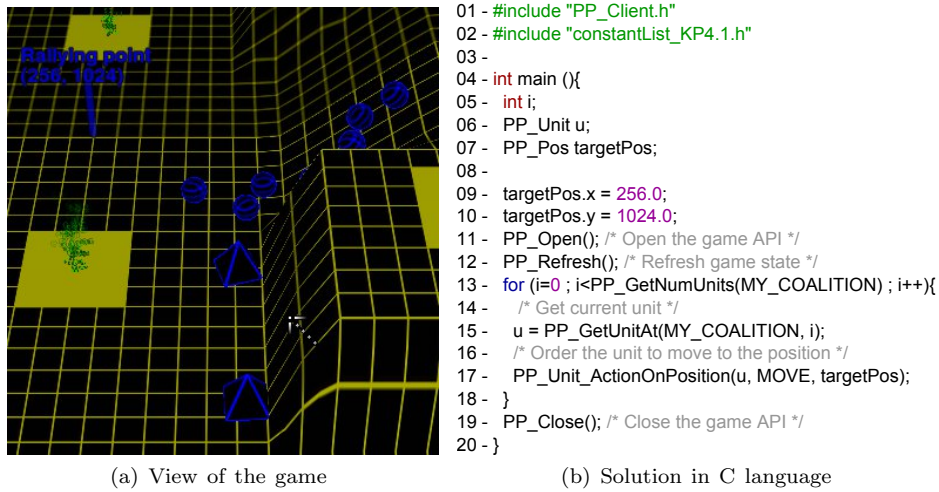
Rallying point
(256, 1024)

01 - #include "PP_Client.h"
02 - #include "constantList_KP4.1.h"
03 -
04 - int main (){
05 - int i;
06 - PP_Unit u;
07 - PP_Pos targetPos;
08 -
09 - targetPos.x = 256.0;
10 - targetPos.y = 1024.0;
11 - PP_Open(); /* Open the game API */
12 - PP_Refresh(); /* Refresh game state */
13 - for (i=0 ; i<PP_GetNumUnits(MY_COALITION) ; i++){
14 - /* Get current unit */
15 - u = PP_GetUnitAt(MY_COALITION, i);
16 - /* Order the unit to move to the position */
17 - PP_Unit_ActionOnPosition(u, MOVE, targetPos);
18 - }
19 - PP_Close(); /* Close the game API */
20 - }

(a) View of the game

(b) Solution in C language